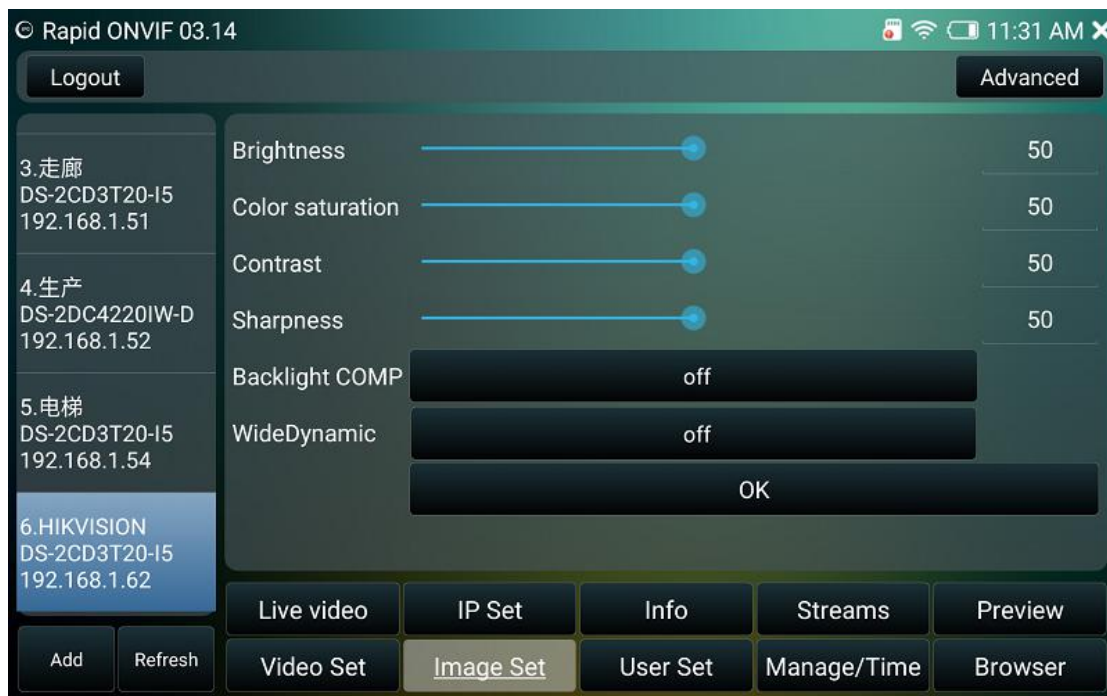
Rapid ONVIF 03.14

11:31 AM

Logout

Advanced

3.走廊
DS-2CD3T20-I5
192.168.1.51

4.生产
DS-2DC4220IW-D
192.168.1.52

5.电梯
DS-2CD3T20-I5
192.168.1.54

6.HIKVISION
DS-2CD3T20-I5
192.168.1.62

Add

Refresh

Brightness 50

Color saturation 50

Contrast 50

Sharpness 50

Backlight COMP off

WideDynamic off

OK

Live video

IP Set

Info

Streams

Preview

Video Set

Image Set

User Set

Manage/Time

Browser